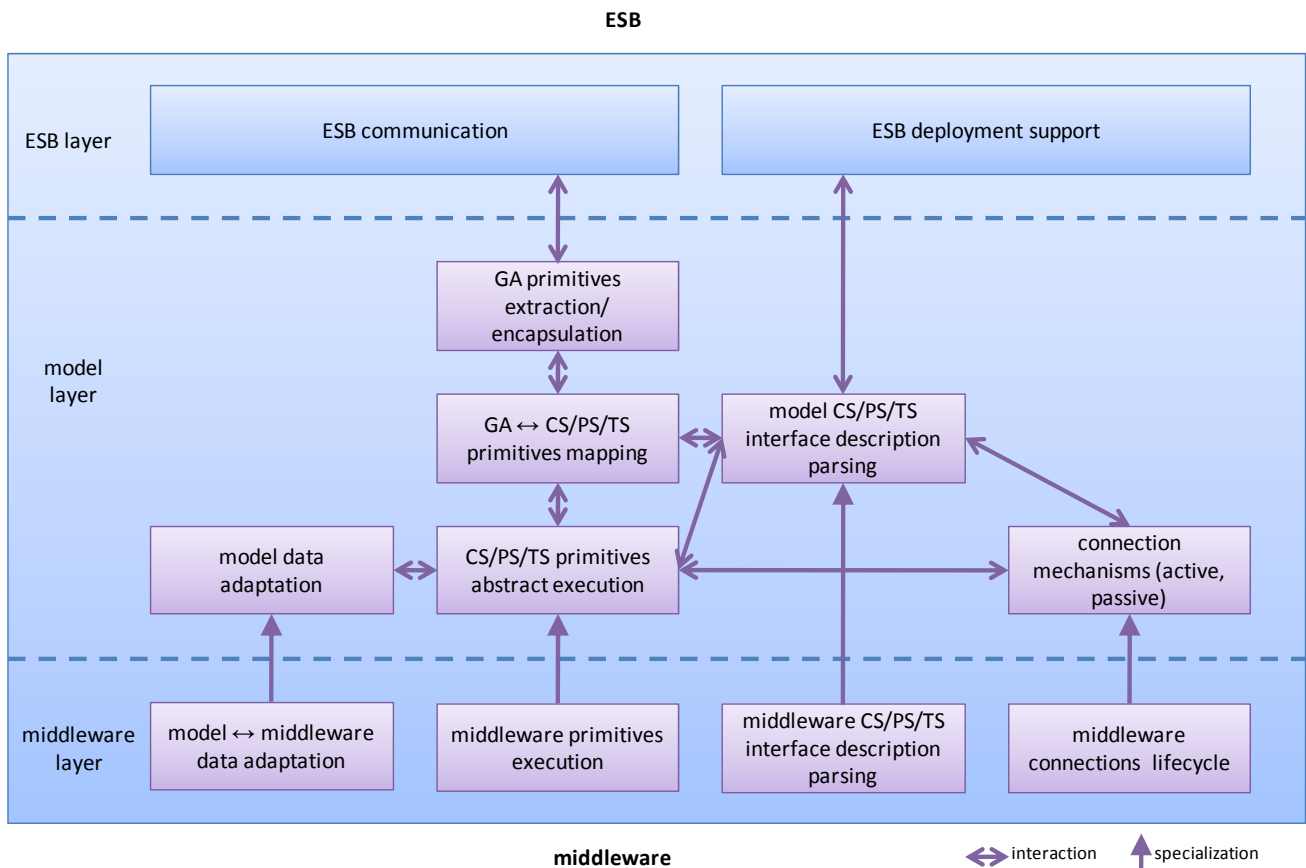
ESB

ESB layer

ESB communication

ESB deployment support

model layer

GA primitives extraction/ encapsulation

GA ↔ CS/PS/TS primitives mapping

model CS/PS/TS interface description parsing

model data adaptation

CS/PS/TS primitives abstract execution

connection mechanisms (active, passive)

middleware layer

model ↔ middleware data adaptation

middleware primitives execution

middleware CS/PS/TS interface description parsing

middleware connections lifecycle

middleware

interaction

specialization